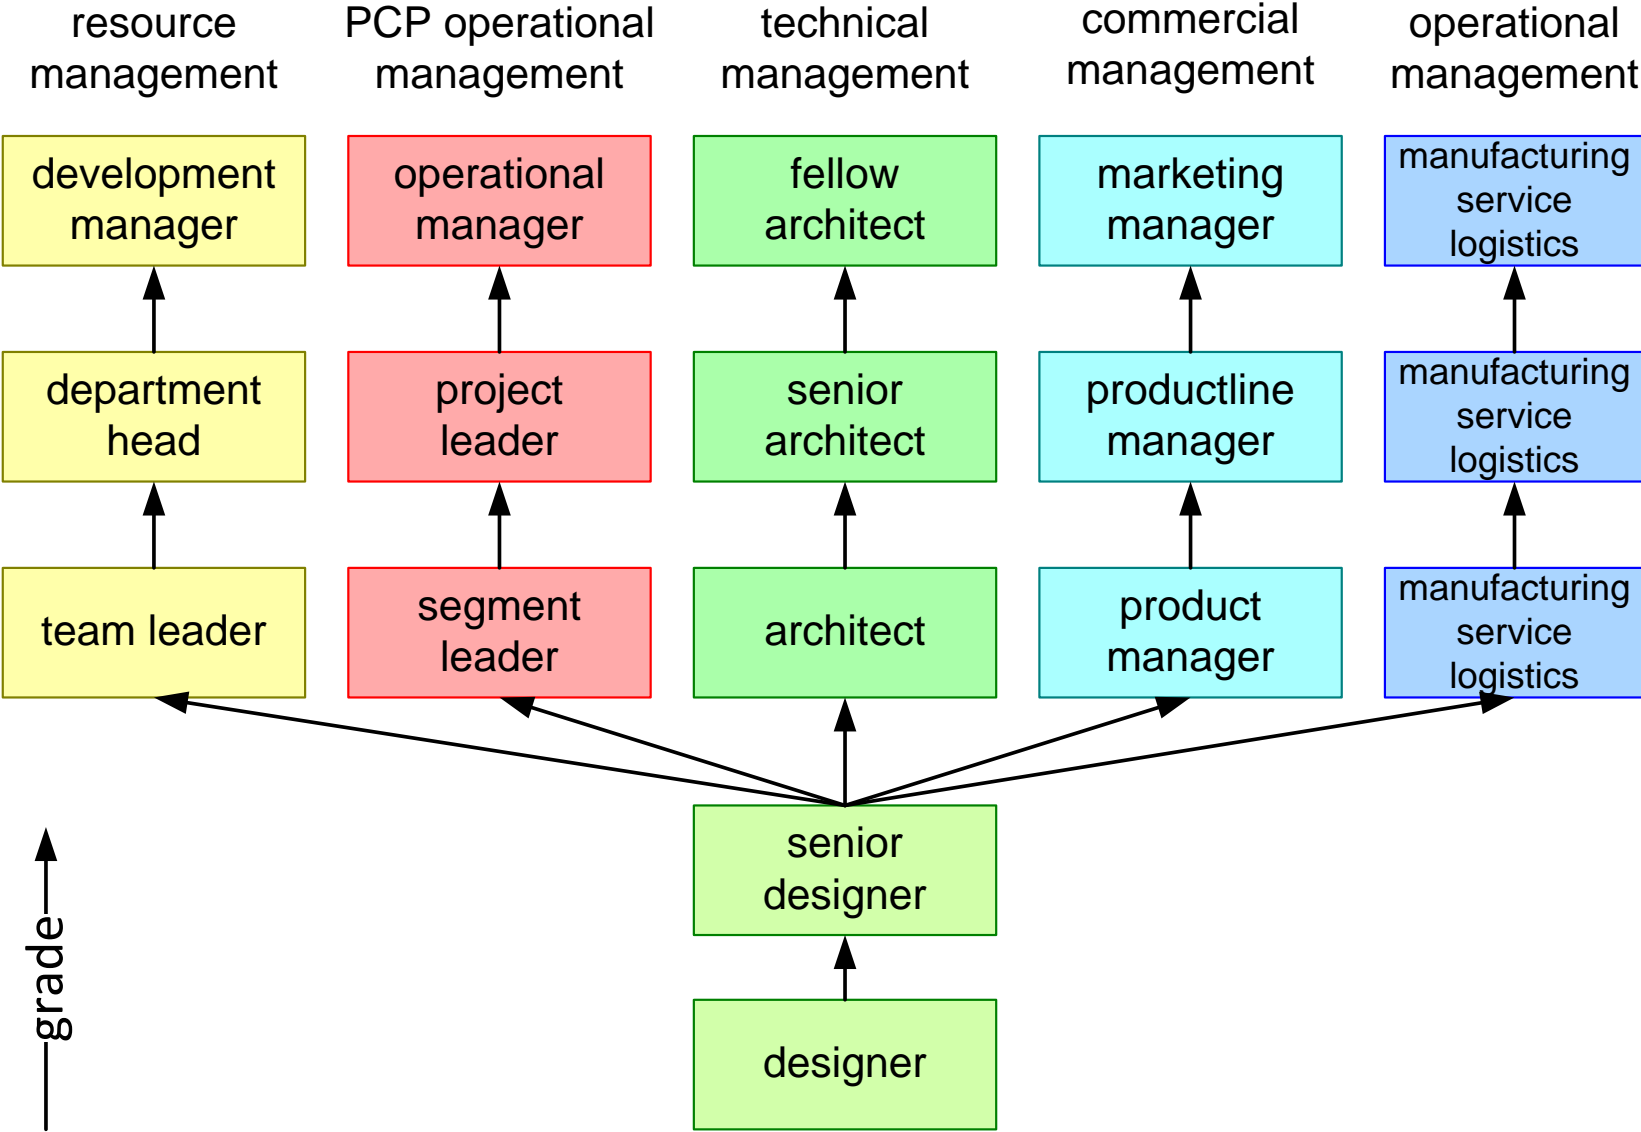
resource management

PCP operational management

technical management

commercial management

operational management

development manager

operational manager

fellow architect

marketing manager

manufacturing service logistics

department head

project leader

senior architect

productline manager

manufacturing service logistics

team leader

segment leader

architect

product manager

manufacturing service logistics

senior designer

designer

grade